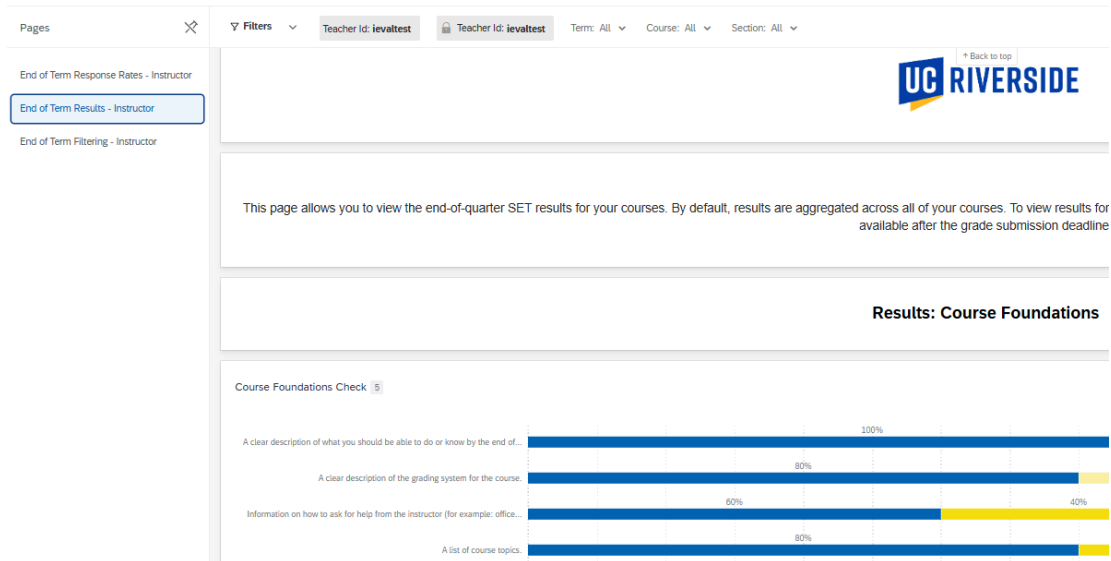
Pages

End of Term Response Rates - Instructor

End of Term Results - Instructor

End of Term Filtering - Instructor

Filters

Teacher Id: ievaltest

Teacher Id: ievaltest

Term: All

Course: All

Section: All

↑ Back to top

UC RIVERSIDE

This page allows you to view the end-of-quarter SET results for your courses. By default, results are aggregated across all of your courses. To view results for available after the grade submission deadline

Results: Course Foundations

Course Foundations Check 5

A clear description of what you should be able to do or know by the end of...

100%

A clear description of the grading system for the course.

80%

Information on how to ask for help from the instructor (for example: office...

60%

40%

A list of course topics.

80%